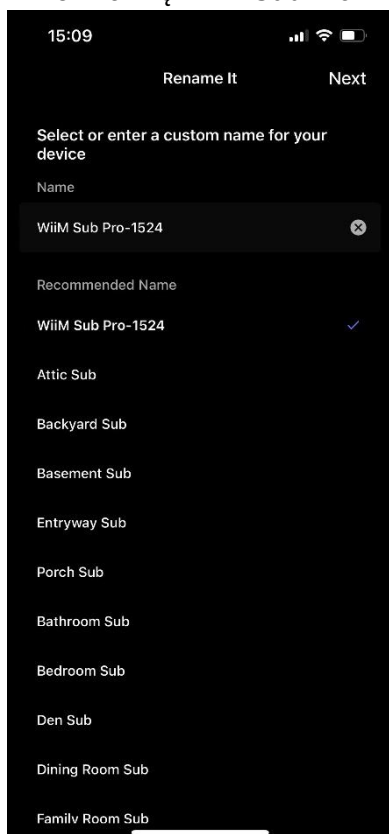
15:09

Rename It

Next

Select or enter a custom name for your device

Name

WiiM Sub Pro-1524

Recommended Name

WiiM Sub Pro-1524

Attic Sub

Backyard Sub

Basement Sub

Entryway Sub

Porch Sub

Bathroom Sub

Bedroom Sub

Den Sub

Dining Room Sub

Family Room Sub